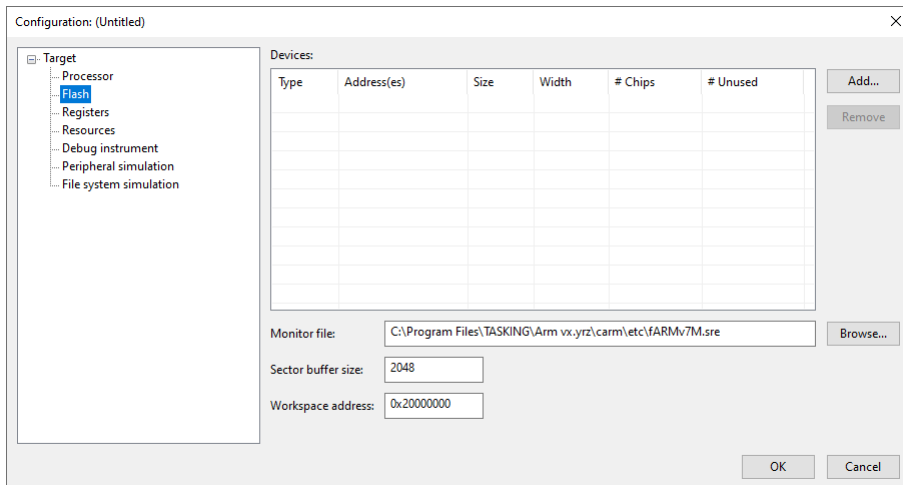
Configuration: (Untitled)

Target
Processor
Flash
Registers
Resources
Debug instrument
Peripheral simulation
File system simulation

Devices:

| Type | Address(es) | Size | Width | # Chips | # Unused |
|---|---|---|---|---|---|

Add...
Remove

Monitor file: C:\Program Files\TASKING\Arm vx.yrz\carm\etc\fARMv7M.sre
Browse...

Sector buffer size: 2048

Workspace address: 0x20000000

OK
Cancel